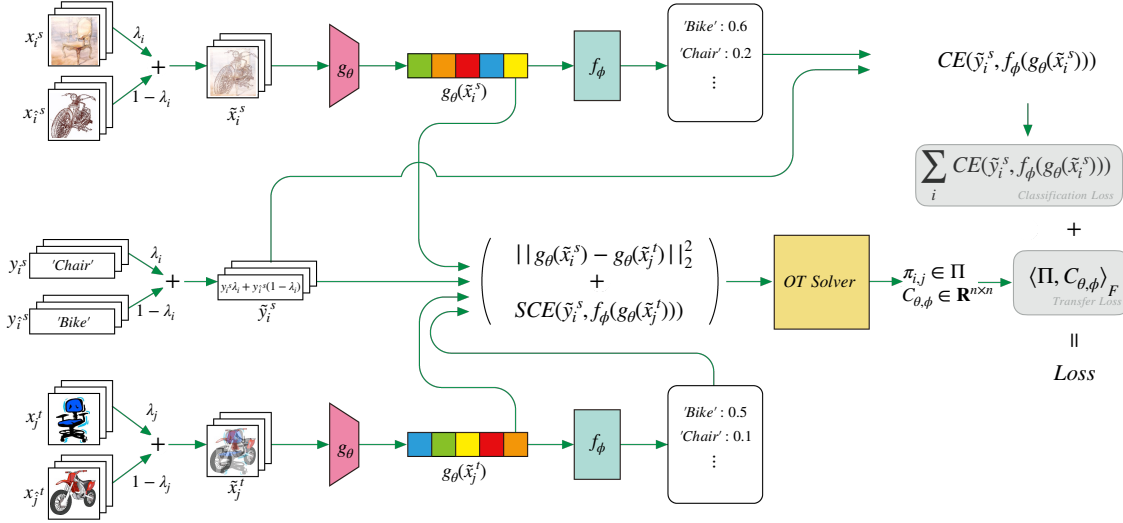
$x_i^s$
$\lambda_i$
+
$x_{\hat{i}}^s$
$1-\lambda_i$
$\tilde{x}_i^s$
$g_\theta$
$g_\theta(\tilde{x}_i^s)$
$f_\phi$
'Bike' : 0.6
'Chair' : 0.2
⋮
$CE(\tilde{y}_i^s, f_\phi(g_\theta(\tilde{x}_i^s)))$
$\sum_i CE(\tilde{y}_i^s, f_\phi(g_\theta(\tilde{x}_i^s)))$
Classification Loss
+
$y_i^s$
'Chair'
$\lambda_i$
+
$y_{\hat{i}}^s$
'Bike'
$1-\lambda_i$
$y_i^s\lambda_i + y_{\hat{i}}^s(1-\lambda_i)$
$\tilde{y}_i^s$
$\begin{pmatrix} ||g_\theta(\tilde{x}_i^s) - g_\theta(\tilde{x}_j^t)||_2^2 \\ + \\ SCE(\tilde{y}_i^s, f_\phi(g_\theta(\tilde{x}_j^t))) \end{pmatrix}$
OT Solver
$\pi_{i,j} \in \Pi$
$C_{\theta,\phi} \in \mathbf{R}^{n\times n}$
$\langle \Pi, C_{\theta,\phi} \rangle_F$
Transfer Loss
||
Loss
$x_j^t$
$\lambda_j$
+
$x_{\hat{j}}^t$
$1-\lambda_j$
$\tilde{x}_j^t$
$g_\theta$
$g_\theta(\tilde{x}_j^t)$
$f_\phi$
'Bike' : 0.5
'Chair' : 0.1
⋮